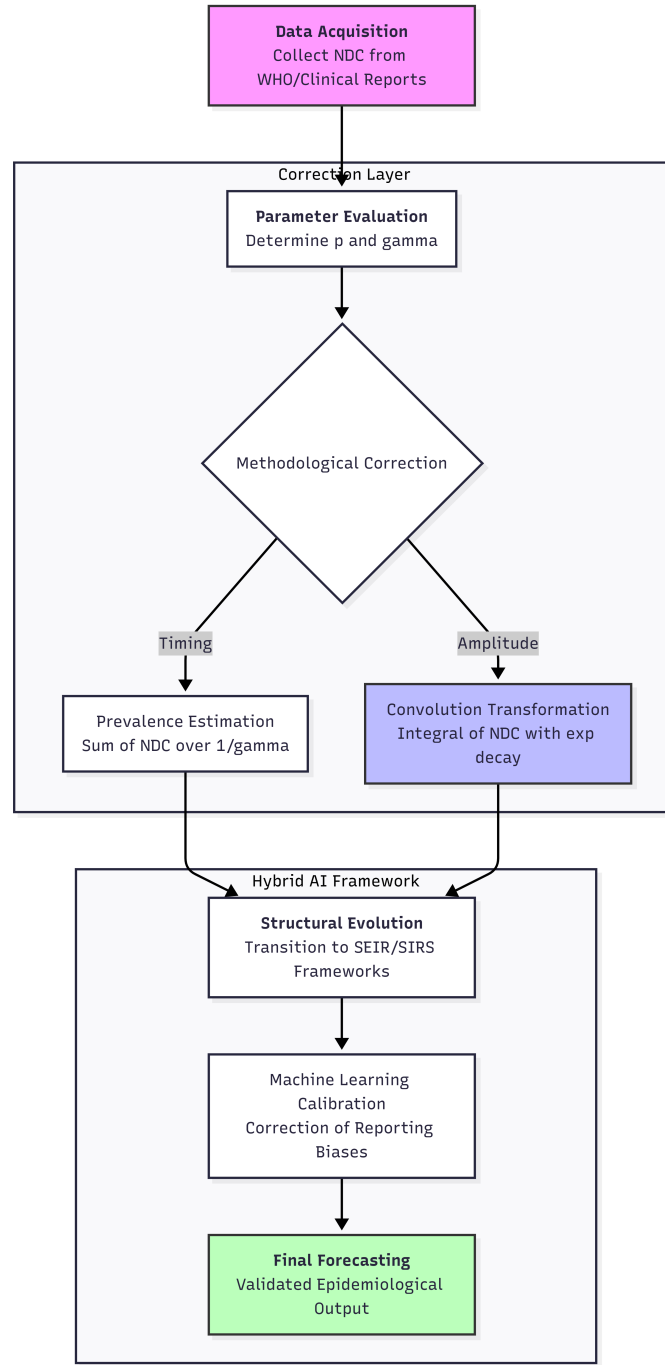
**Data Acquisition**
Collect NDC from WHO/Clinical Reports

Correction Layer

**Parameter Evaluation**
Determine p and gamma

Methodological Correction

Timing

Amplitude

Prevalence Estimation
Sum of NDC over 1/gamma

Convolution Transformation
Integral of NDC with exp decay

Hybrid AI Framework

**Structural Evolution**
Transition to SEIR/SIRS Frameworks

Machine Learning Calibration
Correction of Reporting Biases

**Final Forecasting**
Validated Epidemiological Output